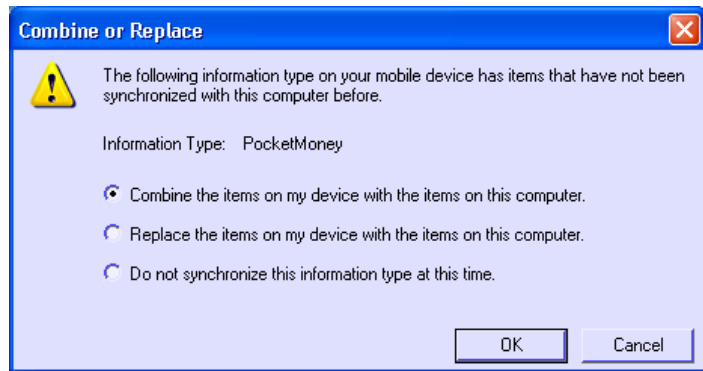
Combine or Replace

The following information type on your mobile device has items that have not been synchronized with this computer before.

Information Type: PocketMoney

Combine the items on my device with the items on this computer.

Replace the items on my device with the items on this computer.

Do not synchronize this information type at this time.

OK

Cancel